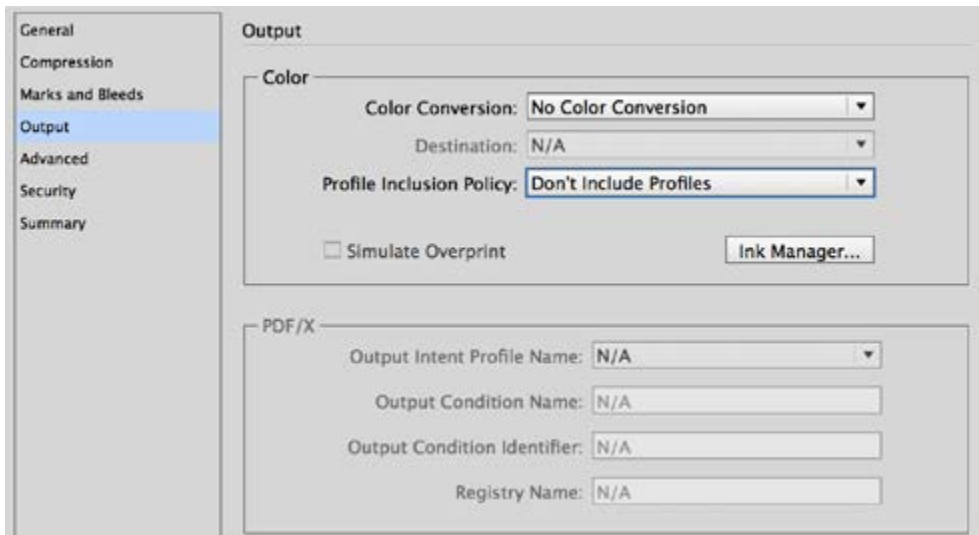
General
Compression
Marks and Bleeds
Output
Advanced
Security
Summary

Output

Color

Color Conversion: No Color Conversion

Destination: N/A

Profile Inclusion Policy: Don't Include Profiles

Simulate Overprint

Ink Manager...

PDF/X

Output Intent Profile Name: N/A

Output Condition Name: N/A

Output Condition Identifier: N/A

Registry Name: N/A